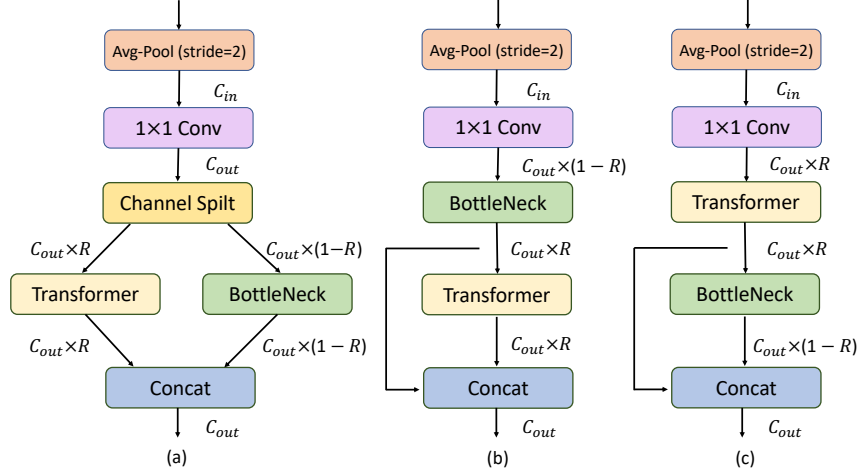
Avg-Pool (stride=2)

$C_{in}$

1×1 Conv

$C_{out}$

Channel Spilt

$C_{out}\times R$

$C_{out}\times(1-R)$

Transformer

BottleNeck

$C_{out}\times R$

$C_{out}\times(1-R)$

Concat

$C_{out}$

(a)

Avg-Pool (stride=2)

$C_{in}$

1×1 Conv

$C_{out}\times(1-R)$

BottleNeck

$C_{out}\times R$

Transformer

$C_{out}\times R$

Concat

$C_{out}$

(b)

Avg-Pool (stride=2)

$C_{in}$

1×1 Conv

$C_{out}\times R$

Transformer

$C_{out}\times R$

BottleNeck

$C_{out}\times(1-R)$

Concat

$C_{out}$

(c)